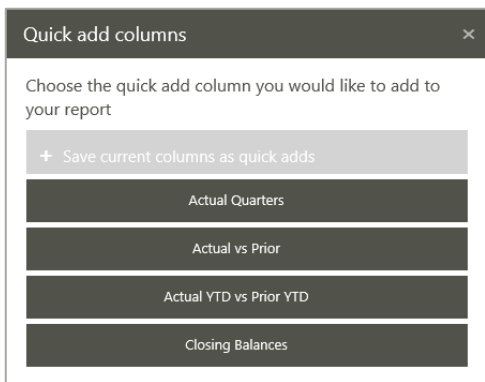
Quick add columns ×

Choose the quick add column you would like to add to your report

+ Save current columns as quick adds

Actual Quarters

Actual vs Prior

Actual YTD vs Prior YTD

Closing Balances